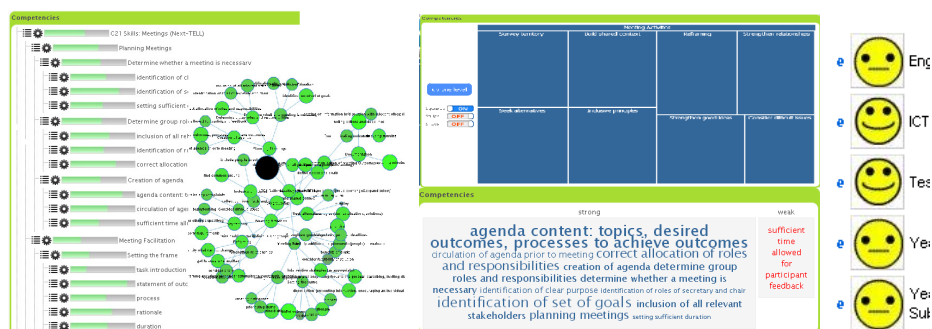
Competencies

C21 Skills: Meetings (Next-TELL)

Planning Meetings

Determine whether a meeting is necessary

identification of cl

identification of s

setting sufficient

Determine group rol

inclusion of all r

identification of r

correct allocation

Creation of agenda

agenda content

circulation of agen

sufficient time all

Meeting Facilitation

Setting the frame

task introduction

statement of outc

process

rationale

duration

Meeting Activities

Survey territory

Build shared context

Reframing

Strengthen relationships

Seek alternatives

Inclusive principles

Strengthen good ideas

Consider difficult issues

Competencies

strong

weak

agenda content: topics, desired outcomes, processes to achieve outcomes circulation of agenda prior to meeting correct allocation of roles and responsibilities creation of agenda determine group roles and responsibilities determine whether a meeting is necessary identification of clear purpose identification of roles of secretary and chair identification of set of goals inclusion of all relevant stakeholders planning meetings setting sufficient duration

sufficient time allowed for participant feedback

Eng

ICT

Tes

Yea

Yea Sub